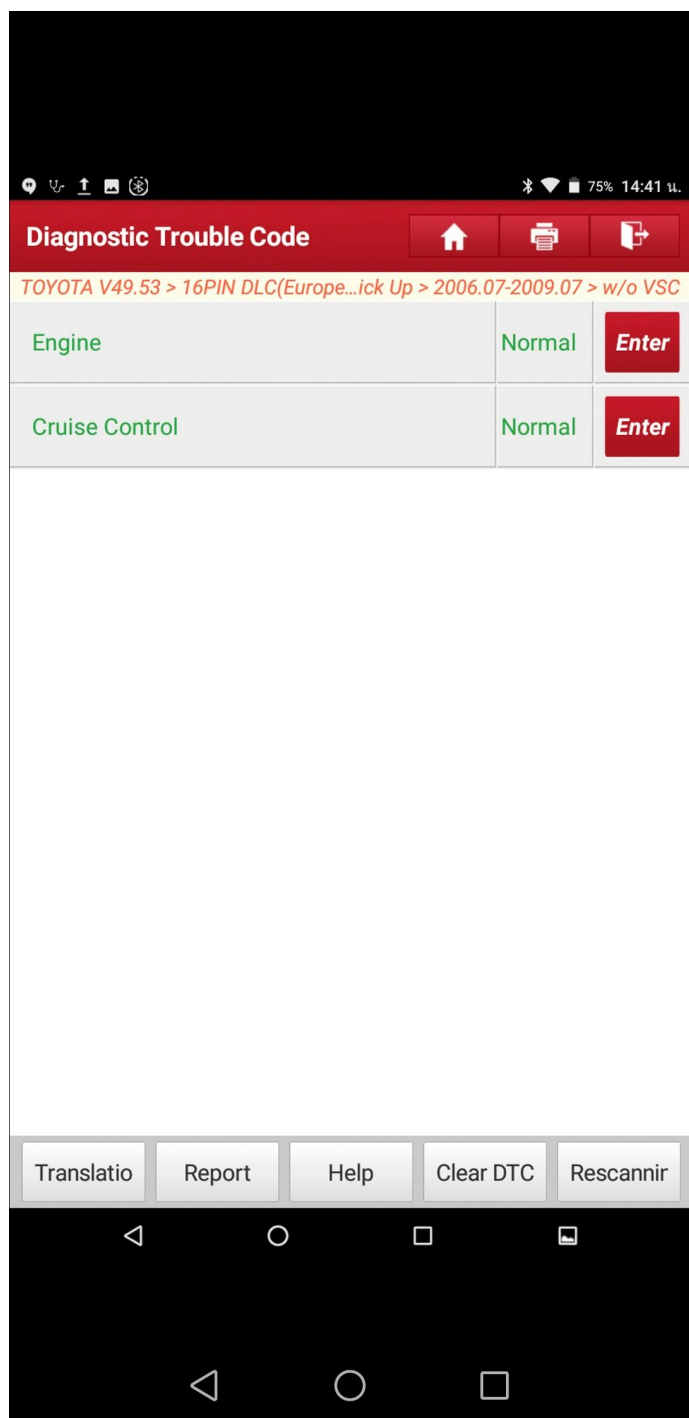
75% 14:41 น.

Diagnostic Trouble Code

TOYOTA V49.53 > 16PIN DLC(Europe...ick Up > 2006.07-2009.07 > w/o VSC

| Engine | Normal | Enter |
|---|---|---|
| Cruise Control | Normal | Enter |

Translatio Report Help Clear DTC Rescannir